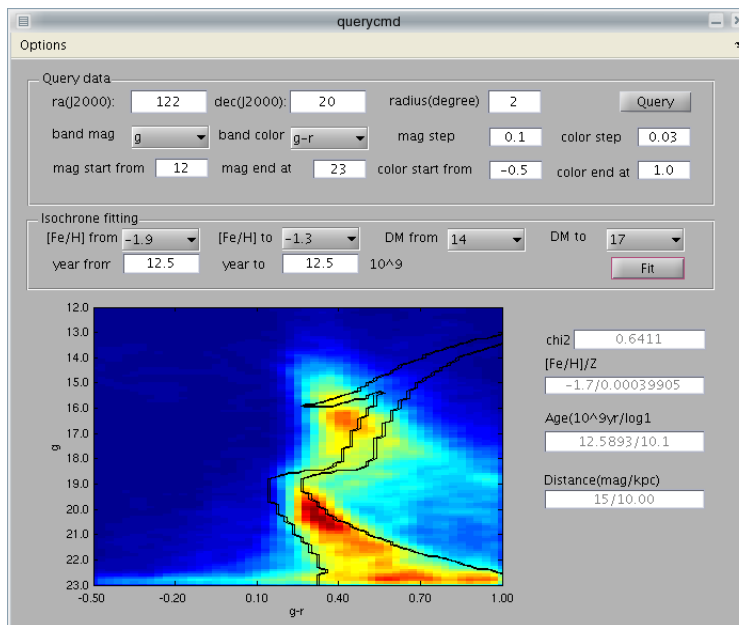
querycmd

Options

Query data

ra(J2000): 122 dec(J2000): 20 radius(degree) 2 Query

band mag g band color g-r mag step 0.1 color step 0.03

mag start from 12 mag end at 23 color start from -0.5 color end at 1.0

Isochrone fitting

[Fe/H] from -1.9 [Fe/H] to -1.3 DM from 14 DM to 17

year from 12.5 year to 12.5 10^9 Fit

12.0
13.0
14.0
15.0
16.0
17.0
18.0
19.0
20.0
21.0
22.0
23.0

g

-0.50 -0.20 0.10 0.40 0.70 1.00

g-r

chi2 0.6411

[Fe/H]/Z
-1.7/0.00039905

Age(10^9yr/log1
12.5893/10.1

Distance(mag/kpc)
15/10.00